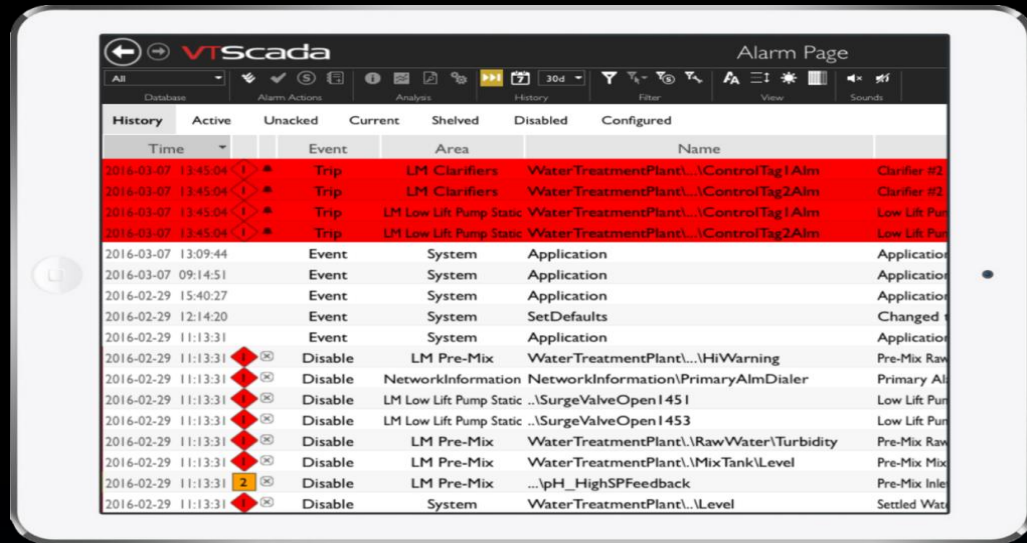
VTScada Alarm Page

All

Database | Alarm Actions | Analysis | History | Filter | View | Sounds

30d

History | Active | Unacked | Current | Shelved | Disabled | Configured

| Time | | | Event | Area | Name | |
|---|---|---|---|---|---|---|
| 2016-03-07 13:45:04 | 1 | | Trip | LM Clarifiers | WaterTreatmentPlant\...\ControlTag1Alm | Clarifier #2 |
| 2016-03-07 13:45:04 | 1 | | Trip | LM Clarifiers | WaterTreatmentPlant\...\ControlTag2Alm | Clarifier #2 |
| 2016-03-07 13:45:04 | 1 | | Trip | LM Low Lift Pump Static | WaterTreatmentPlant\...\ControlTag1Alm | Low Lift Pur |
| 2016-03-07 13:45:04 | 1 | | Trip | LM Low Lift Pump Static | WaterTreatmentPlant\...\ControlTag2Alm | Low Lift Pur |
| 2016-03-07 13:09:44 | | | Event | System | Application | Applicatio |
| 2016-03-07 09:14:51 | | | Event | System | Application | Applicatio |
| 2016-02-29 15:40:27 | | | Event | System | Application | Applicatio |
| 2016-02-29 12:14:20 | | | Event | System | SetDefaults | Changed |
| 2016-02-29 11:13:31 | | | Event | System | Application | Applicatio |
| 2016-02-29 11:13:31 | 1 | | Disable | LM Pre-Mix | WaterTreatmentPlant\...\HiWarning | Pre-Mix Raw |
| 2016-02-29 11:13:31 | 1 | | Disable | NetworkInformation | NetworkInformation\PrimaryAlmDialer | Primary Al |
| 2016-02-29 11:13:31 | 1 | | Disable | LM Low Lift Pump Static | ..\SurgeValveOpen1451 | Low Lift Pur |
| 2016-02-29 11:13:31 | 1 | | Disable | LM Low Lift Pump Static | ..\SurgeValveOpen1453 | Low Lift Pur |
| 2016-02-29 11:13:31 | 1 | | Disable | LM Pre-Mix | WaterTreatmentPlant\.\RawWater\Turbidity | Pre-Mix Raw |
| 2016-02-29 11:13:31 | 1 | | Disable | LM Pre-Mix | WaterTreatmentPlant\.\MixTank\Level | Pre-Mix Mix |
| 2016-02-29 11:13:31 | 2 | | Disable | LM Pre-Mix | ...\pH_HighSPFeedback | Pre-Mix Inle |
| 2016-02-29 11:13:31 | 1 | | Disable | System | WaterTreatmentPlant\..\Level | Settled Wat |